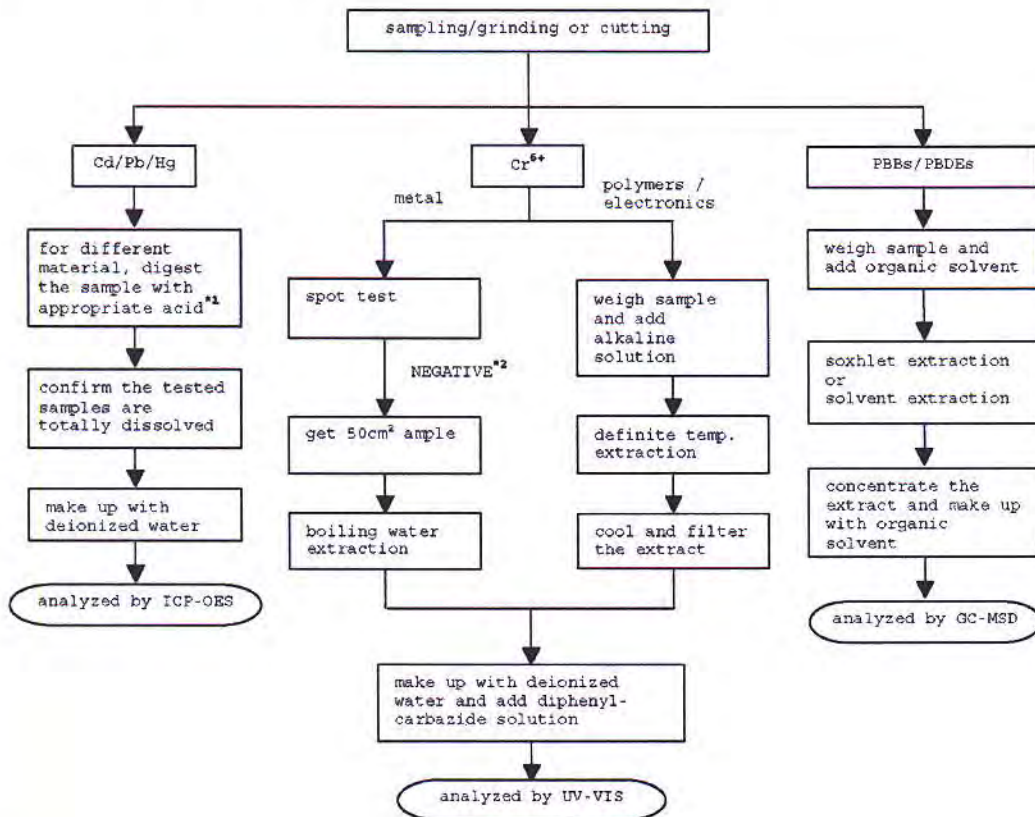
sampling/grinding or cutting

Cd/Pb/Hg

for different material, digest the sample with appropriate acid$^{*1}$

confirm the tested samples are totally dissolved

make up with deionized water

analyzed by ICP-OES

$Cr^{6+}$

metal

polymers / electronics

spot test

NEGATIVE$^{*2}$

get $50cm^2$ ample

boiling water extraction

weigh sample and add alkaline solution

definite temp. extraction

cool and filter the extract

make up with deionized water and add diphenylcarbazide solution

analyzed by UV-VIS

PBBs/PBDEs

weigh sample and add organic solvent

soxhlet extraction or solvent extraction

concentrate the extract and make up with organic solvent

analyzed by GC-MSD